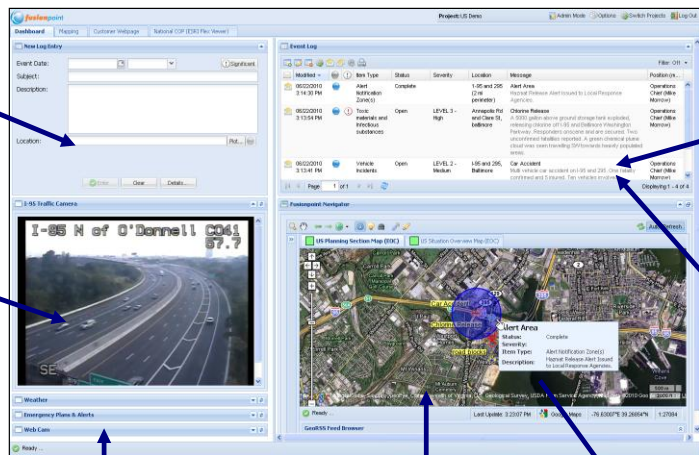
fusionpoint

Project: US Demo

Admin Mode | Options | Switch Projects | Log Out

Dashboard | Mapping | Customer Webpage | National COP (ESRI Flex Viewer)

New Log Entry

Event Date:

Significant

Subject:

Description:

Location:

Plot...

Enter | Clear | Details...

I-95 Traffic Camera

I-95 N of O'Donnell C041 57.7

SE

Weather

Emergency Plans & Alerts

Web Cam

Ready ...

Event Log

Filter: Off

| Modified | | | Item Type | Status | Severity | Location | Message | Position (re... |
|---|---|---|---|---|---|---|---|---|
| 06/22/2010 3:14:30 PM | | | Alert Notification Zone(s) | Complete | | I-95 and 295 (2 mi perimeter) | Alert Area Hazmat Release Alert issued to Local Response Agencies. | Operations Chief (Mike Morrow) |
| 06/22/2010 3:13:54 PM | | | Toxic materials and infectious substances | Open | LEVEL 3 - High | Annapolis Rd and Clare St, Baltimore | Chlorine Release A 3000 gallon above ground storage tank exploded, releasing chlorine off I-95 and Baltimore Washington Parkway. Responders on scene and are secured. Two unconfirmed fatalities reported. A green chemical plume cloud was seen traveling SW towards heavily populated areas. | Operations Chief (Mike Morrow) |
| 06/22/2010 3:13:41 PM | | | Vehicle Incidents | Open | LEVEL 3 - Medium | I-95 and 295, Baltimore | Car Accident Multi vehicle car accident on I-95 and 295. One fatality confirmed and 5 injured. Ten vehicles involved. | Operations Chief (Mike Morrow) |

Page 1 of 1

Displaying 1 - 4 of 4

Fusionpoint Navigator

Auto Refresh

US Planning Section Map (EOC) | US Situation Overview Map (EOC)

Alert Area
Status: Complete
Severity:
Item Type: Alert Notification Zone(s)
Description: Hazmat Release Alert issued to Local Response Agencies.

Ready

Last Update: 3:23:07 PM

Google Maps

-76.63007°N 39.26654°N

1:27084

GeoRSS Feed Browser